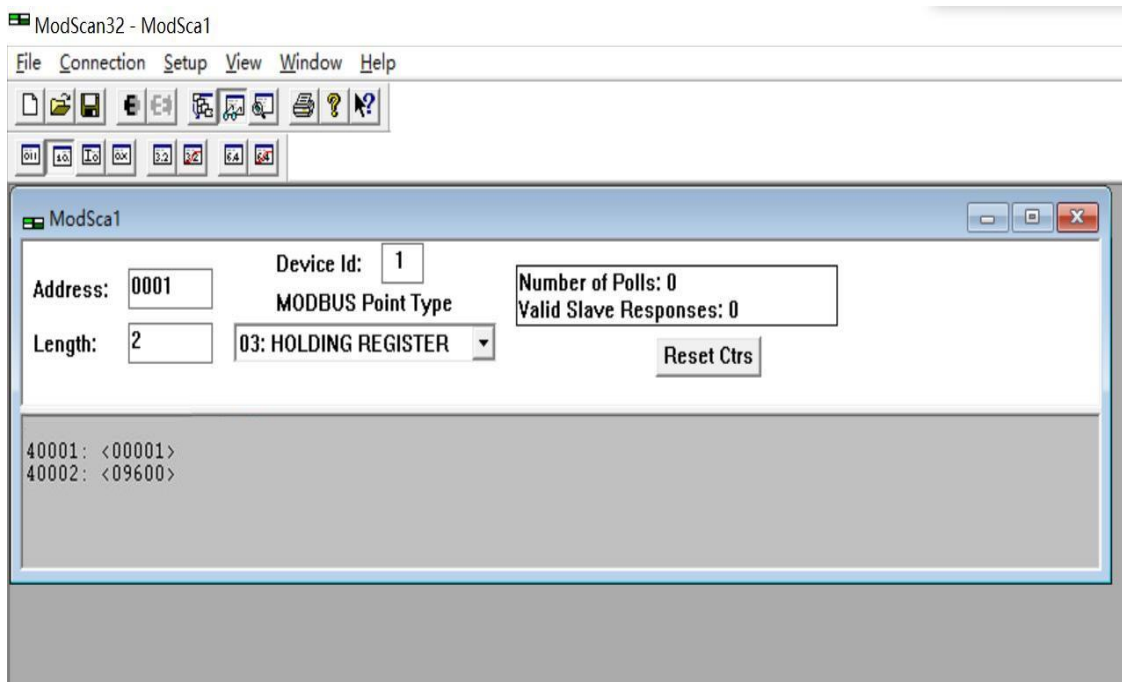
ModScan32 - ModSca1

File Connection Setup View Window Help

ModSca1

Address: 0001

Device Id: 1

MODBUS Point Type

Length: 2

03: HOLDING REGISTER

Number of Polls: 0
Valid Slave Responses: 0

Reset Ctrs

40001: <00001>
40002: <09600>